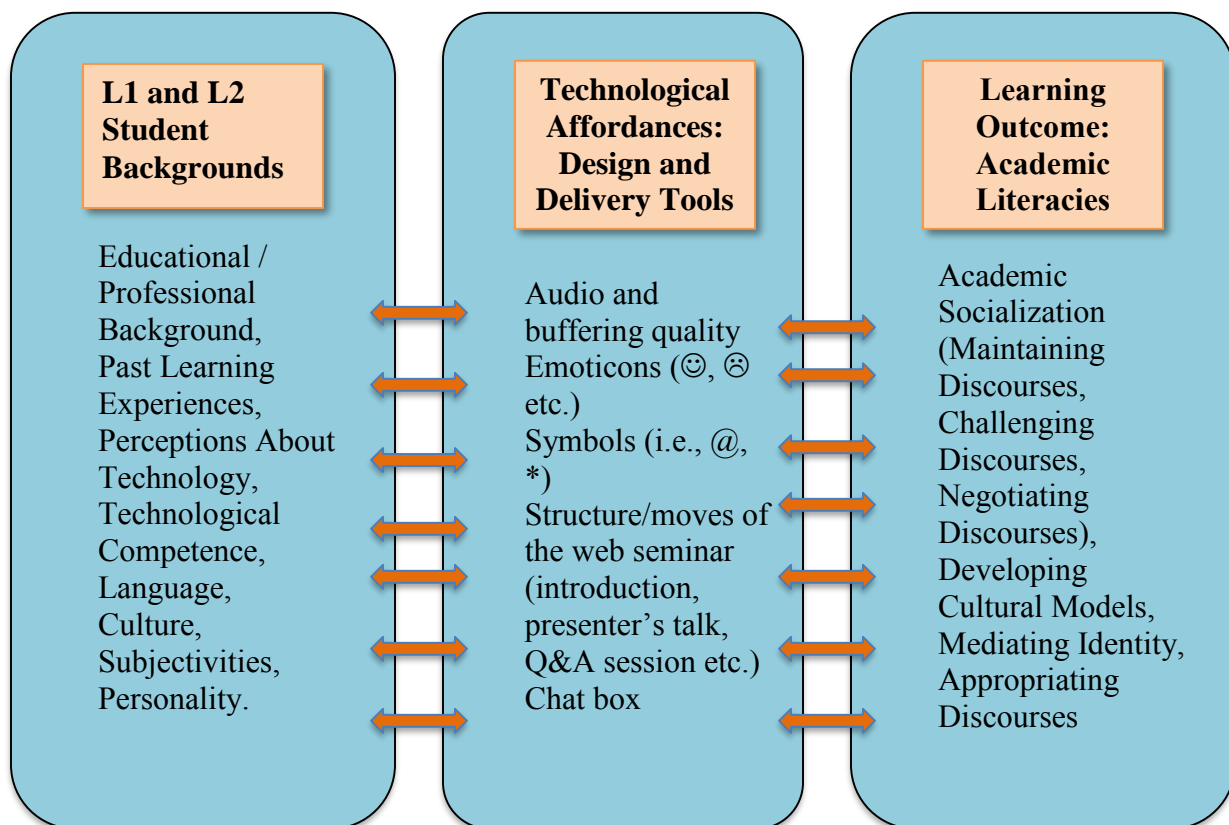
L1 and L2 Student Backgrounds

Educational / Professional Background, Past Learning Experiences, Perceptions About Technology, Technological Competence, Language, Culture, Subjectivities, Personality.

Technological Affordances: Design and Delivery Tools

Audio and buffering quality
Emoticons (☺, ☹ etc.)
Symbols (i.e., @, *)
Structure/moves of the web seminar (introduction, presenter's talk, Q&A session etc.)
Chat box

Learning Outcome: Academic Literacies

Academic Socialization (Maintaining Discourses, Challenging Discourses, Negotiating Discourses), Developing Cultural Models, Mediating Identity, Appropriating Discourses